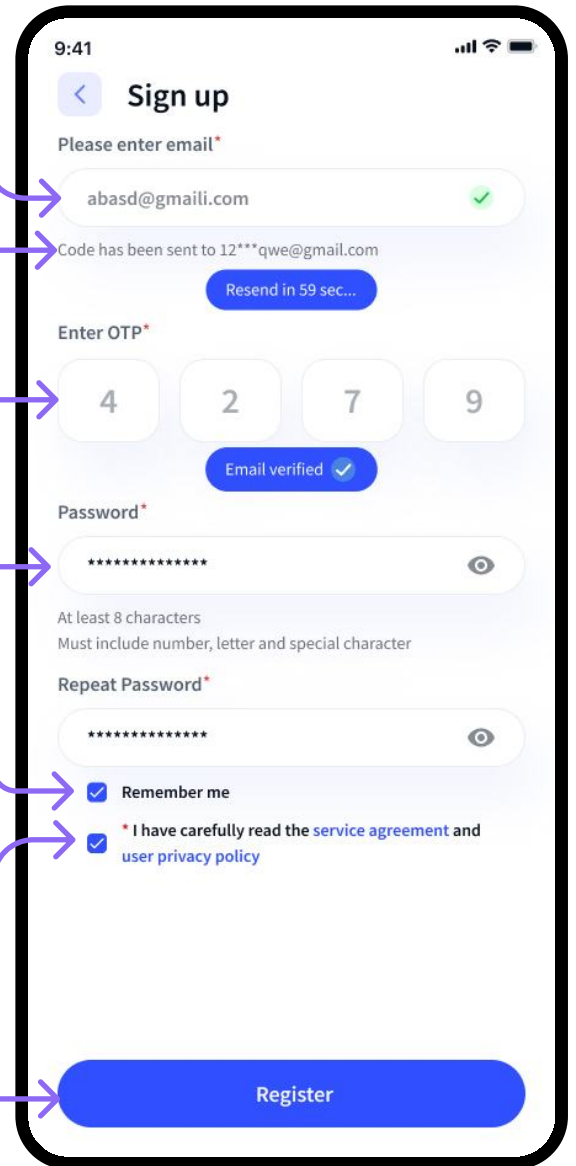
9:41

Sign up

Please enter email*

abasd@gmaili.com

Code has been sent to 12***qwe@gmail.com

Resend in 59 sec...

Enter OTP*

4 2 7 9

Email verified

Password*

**************

At least 8 characters
Must include number, letter and special character

Repeat Password*

**************

Remember me

* I have carefully read the service agreement and user privacy policy

Register